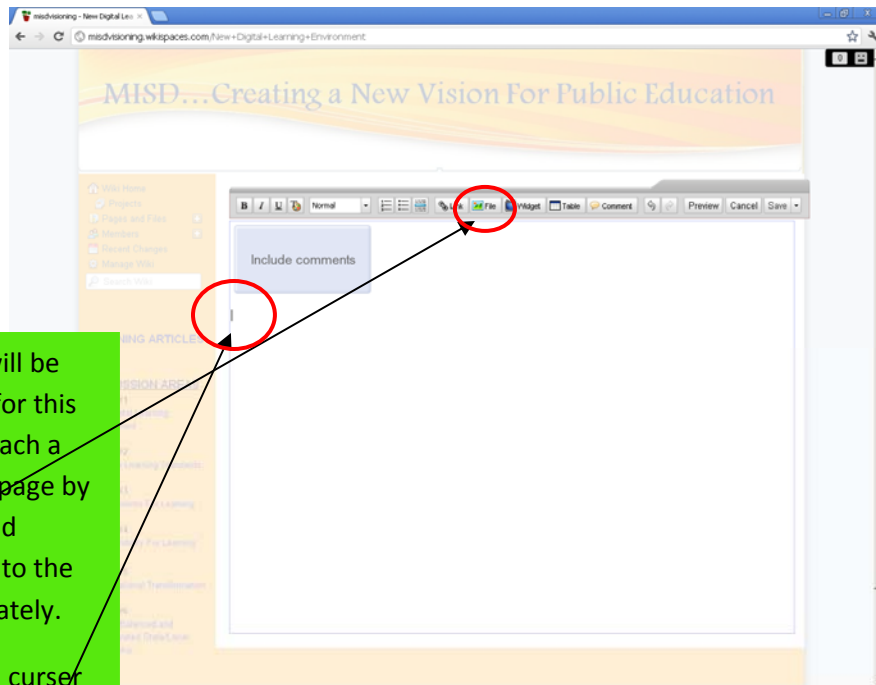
misdvisioning - New Digital Lea ×

misdvisioning.wikispaces.com/New+Digital+Learning+Environment

MISD…Creating a New Vision For Public Education

Wiki Home
Projects
Pages and Files
Members
Recent Changes
Manage Wiki
Search Wiki

B I U Normal Link File Widget Table Comment Preview Cancel Save

Include comments

NING ARTICLE

SSION AREA

ill be
for this
ach a
page by
d
to the
ately.

curser